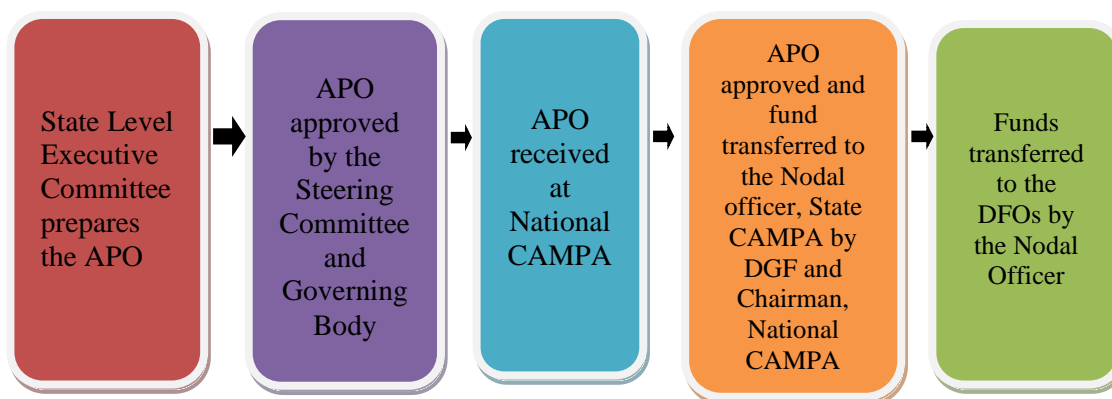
State Level Executive Committee prepares the APO

APO approved by the Steering Committee and Governing Body

APO received at National CAMPA

APO approved and fund transferred to the Nodal officer, State CAMPA by DGF and Chairman, National CAMPA

Funds transferred to the DFOs by the Nodal Officer